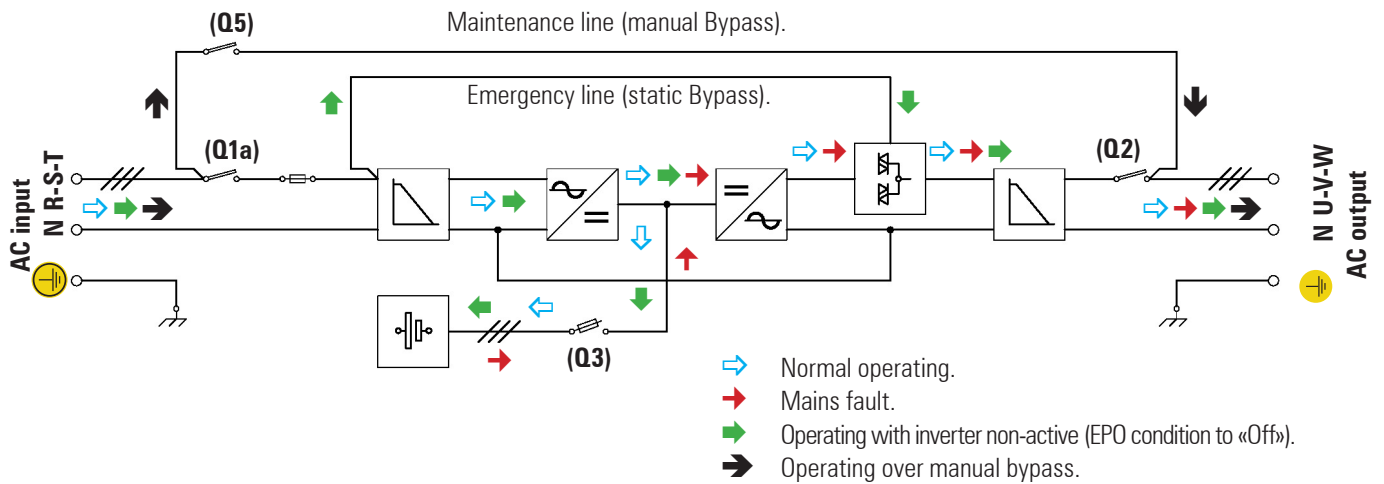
(Q5)

Maintenance line (manual Bypass).

Emergency line (static Bypass).

(Q1a)

(Q2)

AC input
N R-S-T

N U-V-W
AC output

(Q3)

Normal operating.

Mains fault.

Operating with inverter non-active (EPO condition to «Off»).

Operating over manual bypass.